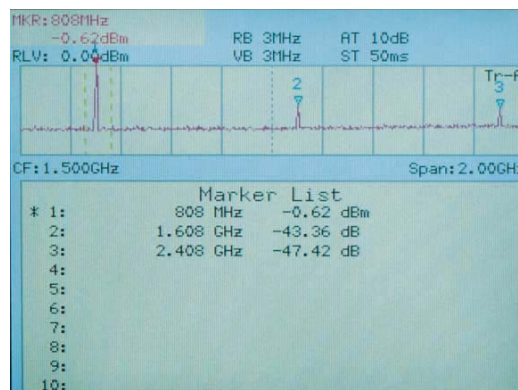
MKR:808MHz
-0.62dBm
RLV: 0.00dBm

RB 3MHz
VB 3MHz

AT 10dB
ST 50ms

2

Tr-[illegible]
3

CF:1.500GHz

Span:2.00GH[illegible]

Marker List

| | | |
|---|---|---|
| * 1: | 808 MHz | -0.62 dBm |
| 2: | 1.608 GHz | -43.36 dB |
| 3: | 2.408 GHz | -47.42 dB |
| 4: | | |
| 5: | | |
| 6: | | |
| 7: | | |
| 8: | | |
| 9: | | |
| 10: | | |